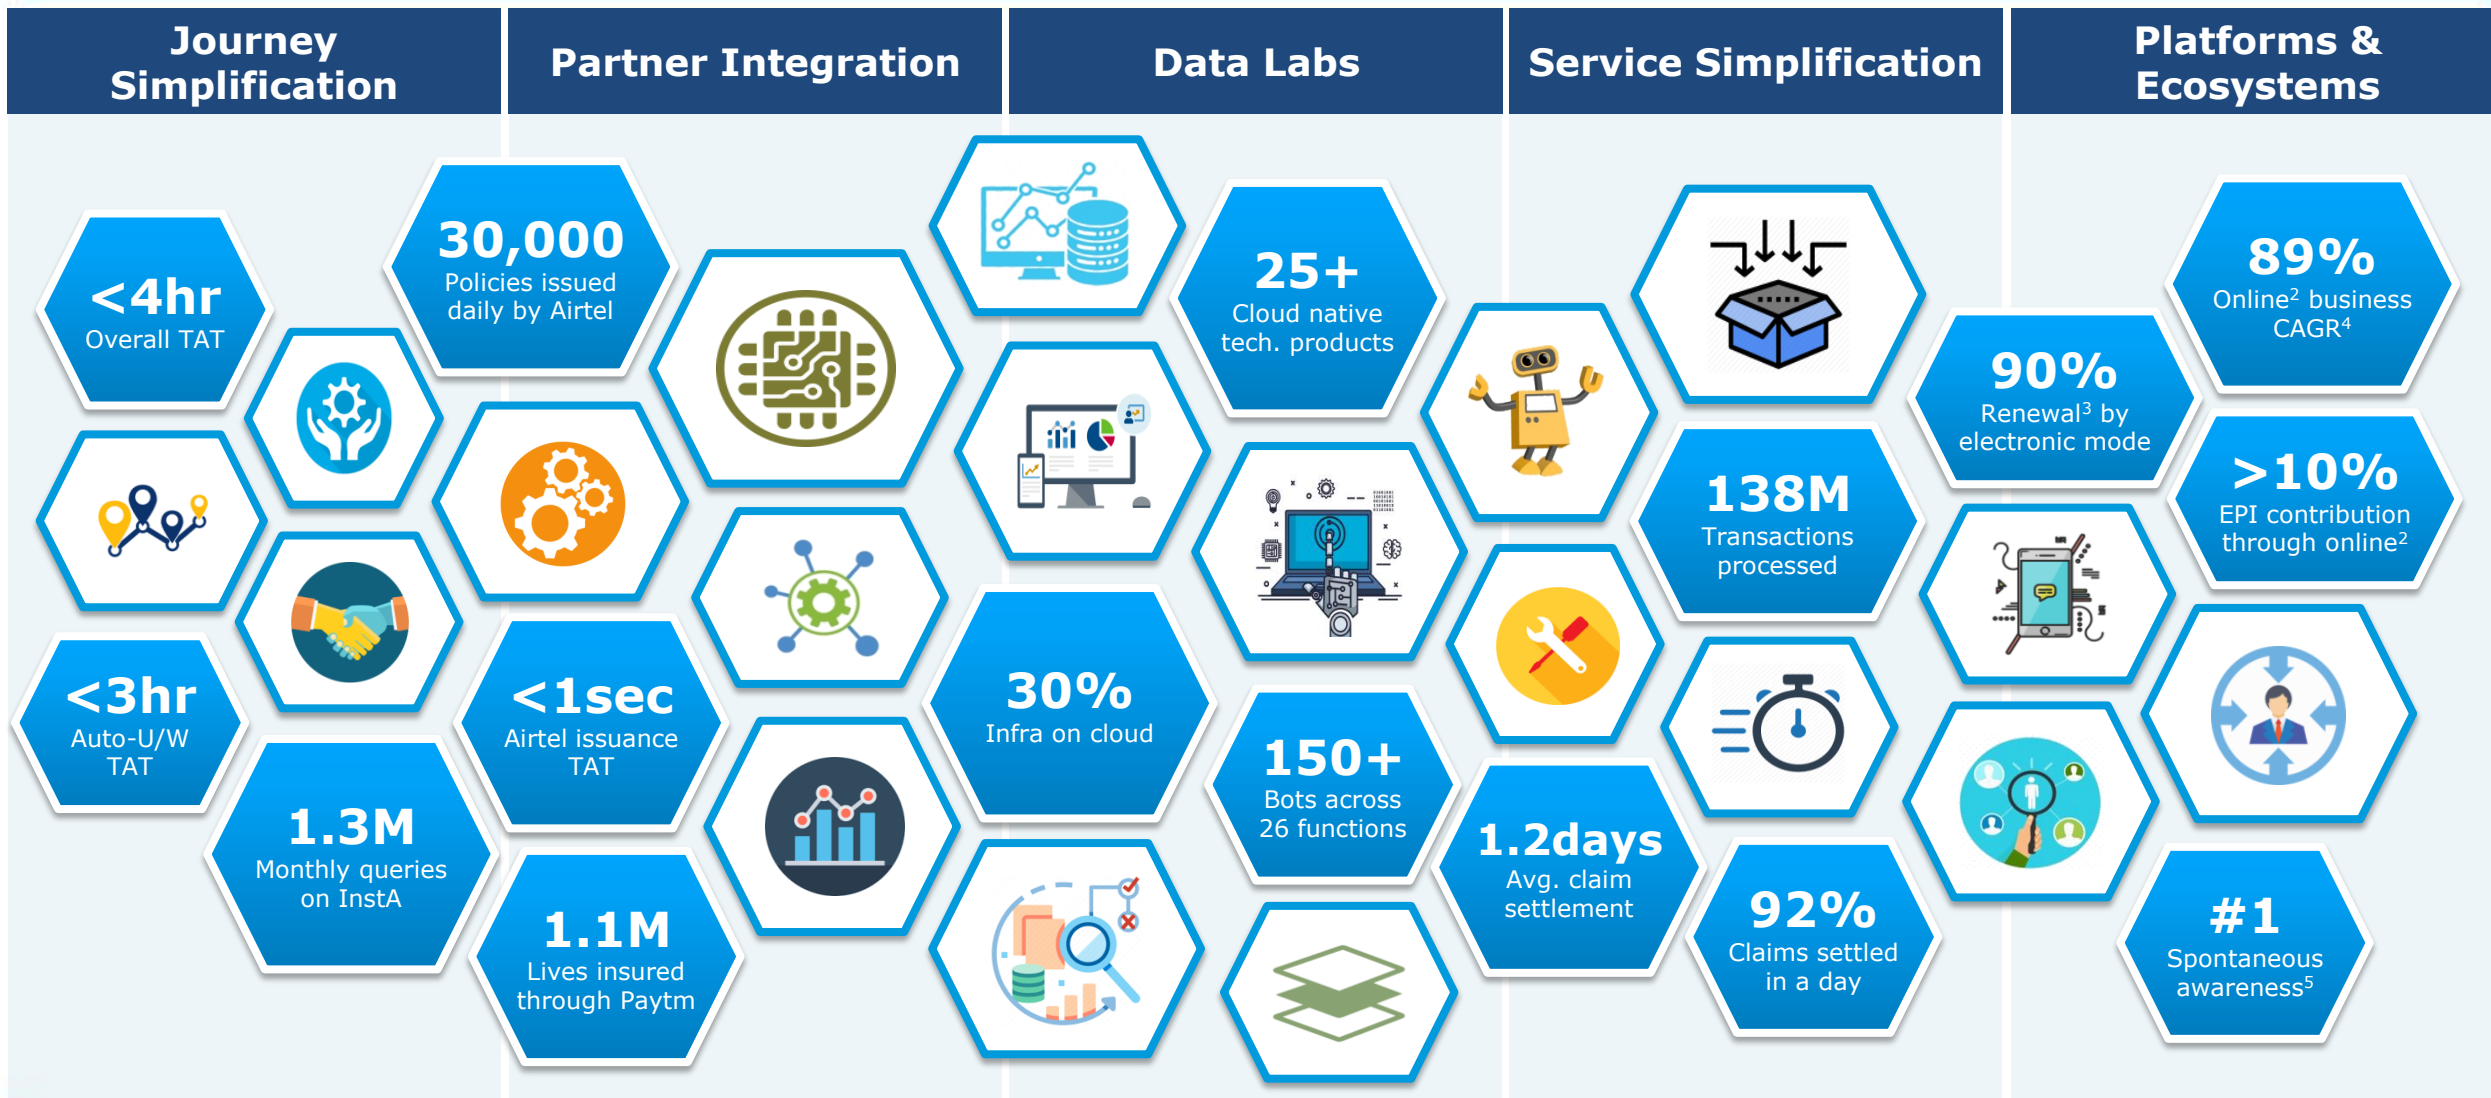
Journey Simplification

Partner Integration

Data Labs

Service Simplification

Platforms & Ecosystems

<4hr
Overall TAT

30,000
Policies issued daily by Airtel

<3hr
Auto-U/W TAT

1.3M
Monthly queries on InstA

<1sec
Airtel issuance TAT

1.1M
Lives insured through Paytm

25+
Cloud native tech. products

30%
Infra on cloud

150+
Bots across 26 functions

138M
Transactions processed

1.2days
Avg. claim settlement

92%
Claims settled in a day

89%
Online$^2$ business CAGR$^4$

90%
Renewal$^3$ by electronic mode

>10%
EPI contribution through online$^2$

#1
Spontaneous awareness$^5$